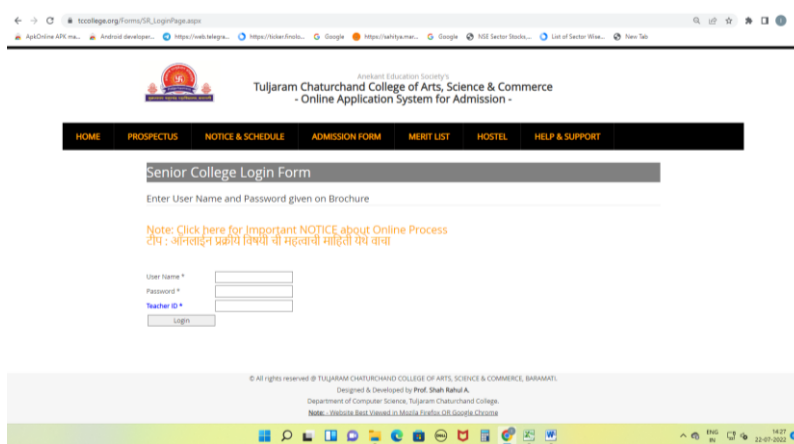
tccollege.org/Forms/SR_LoginPage.aspx

ApkOnline APK ma... Android developer... https://web.telegra... https://ticker.finolo... Google https://sahitya.mar... Google NSE Sector Stocks,... List of Sector Wise... New Tab

Anekant Education Society's
Tuljaram Chaturchand College of Arts, Science & Commerce
- Online Application System for Admission -

HOME PROSPECTUS NOTICE & SCHEDULE ADMISSION FORM MERIT LIST HOSTEL HELP & SUPPORT

Senior College Login Form

Enter User Name and Password given on Brochure

Note: Click here for Important NOTICE about Online Process
टीप : ऑनलाईन प्रक्रीय विषयी ची महत्वाची माहिती येथे वाचा

User Name *
Password *
Teacher ID *
Login

© All rights reserved @ TULJARAM CHATURCHAND COLLEGE OF ARTS, SCIENCE & COMMERCE, BARAMATI.
Designed & Developed by Prof. Shah Rahul A.
Department of Computer Science, Tuljaram Chaturchand College.
Note:- Website Best Viewed in Mozila Firefox OR Google Chrome

ENG IN 14:27 22-07-2022